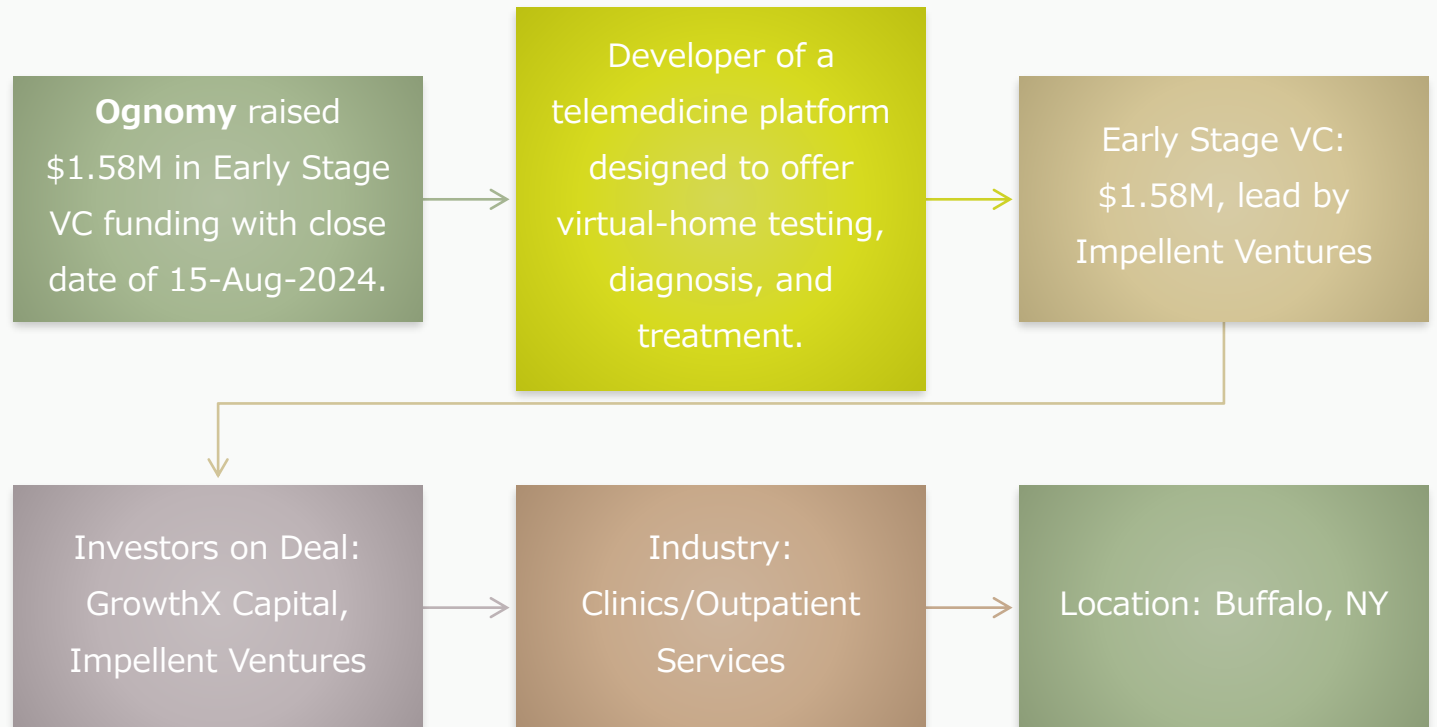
**Ognomy** raised $1.58M in Early Stage VC funding with close date of 15-Aug-2024.

Developer of a telemedicine platform designed to offer virtual-home testing, diagnosis, and treatment.

Early Stage VC: $1.58M, lead by Impellent Ventures

Investors on Deal: GrowthX Capital, Impellent Ventures

Industry: Clinics/Outpatient Services

Location: Buffalo, NY